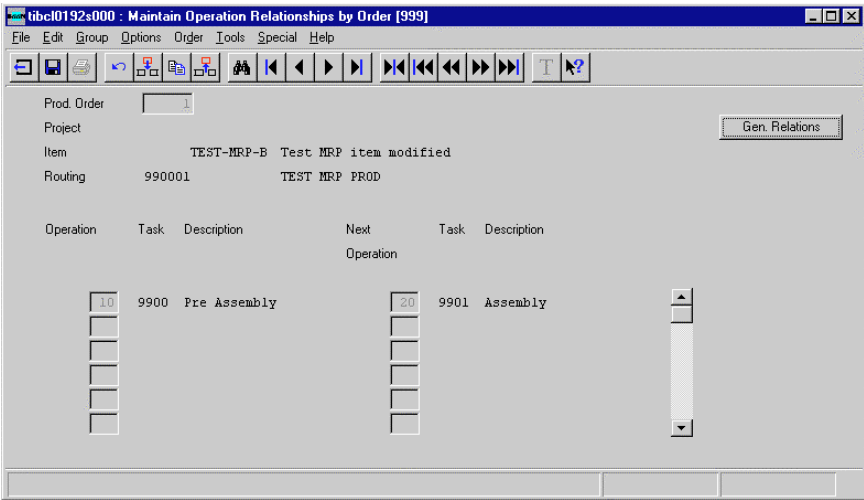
tibcl0192s000 : Maintain Operation Relationships by Order [999]

File Edit Group Options Order Tools Special Help

Prod. Order 1

Project

Item TEST-MRP-B Test MRP item modified

Routing 990001 TEST MRP PROD

Gen. Relations

| Operation | Task | Description | Next Operation | Task | Description |
|---|---|---|---|---|---|
| 10 | 9900 | Pre Assembly | 20 | 9901 | Assembly |